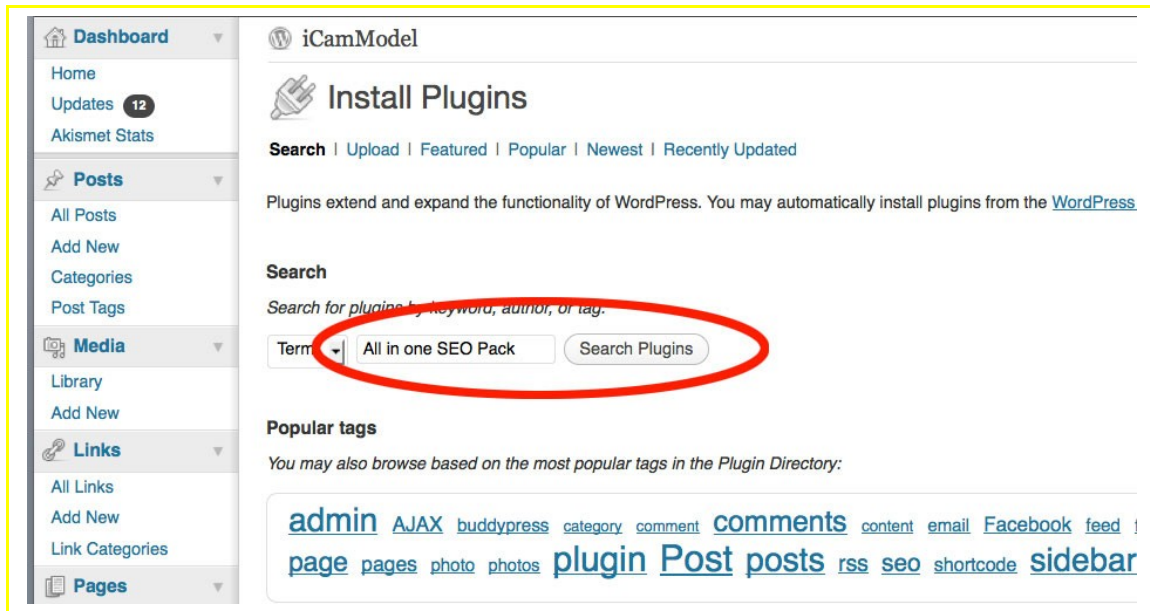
Dashboard
Home
Updates 12
Akismet Stats
Posts
All Posts
Add New
Categories
Post Tags
Media
Library
Add New
Links
All Links
Add New
Link Categories
Pages

iCamModel

Install Plugins

Search | Upload | Featured | Popular | Newest | Recently Updated

Plugins extend and expand the functionality of WordPress. You may automatically install plugins from the WordPress

Search

Search for plugins by keyword, author, or tag.

Term | All in one SEO Pack | Search Plugins

Popular tags

You may also browse based on the most popular tags in the Plugin Directory:

admin AJAX buddypress category comment comments content email Facebook feed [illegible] page pages photo photos plugin Post posts rss seo shortcode sidebar